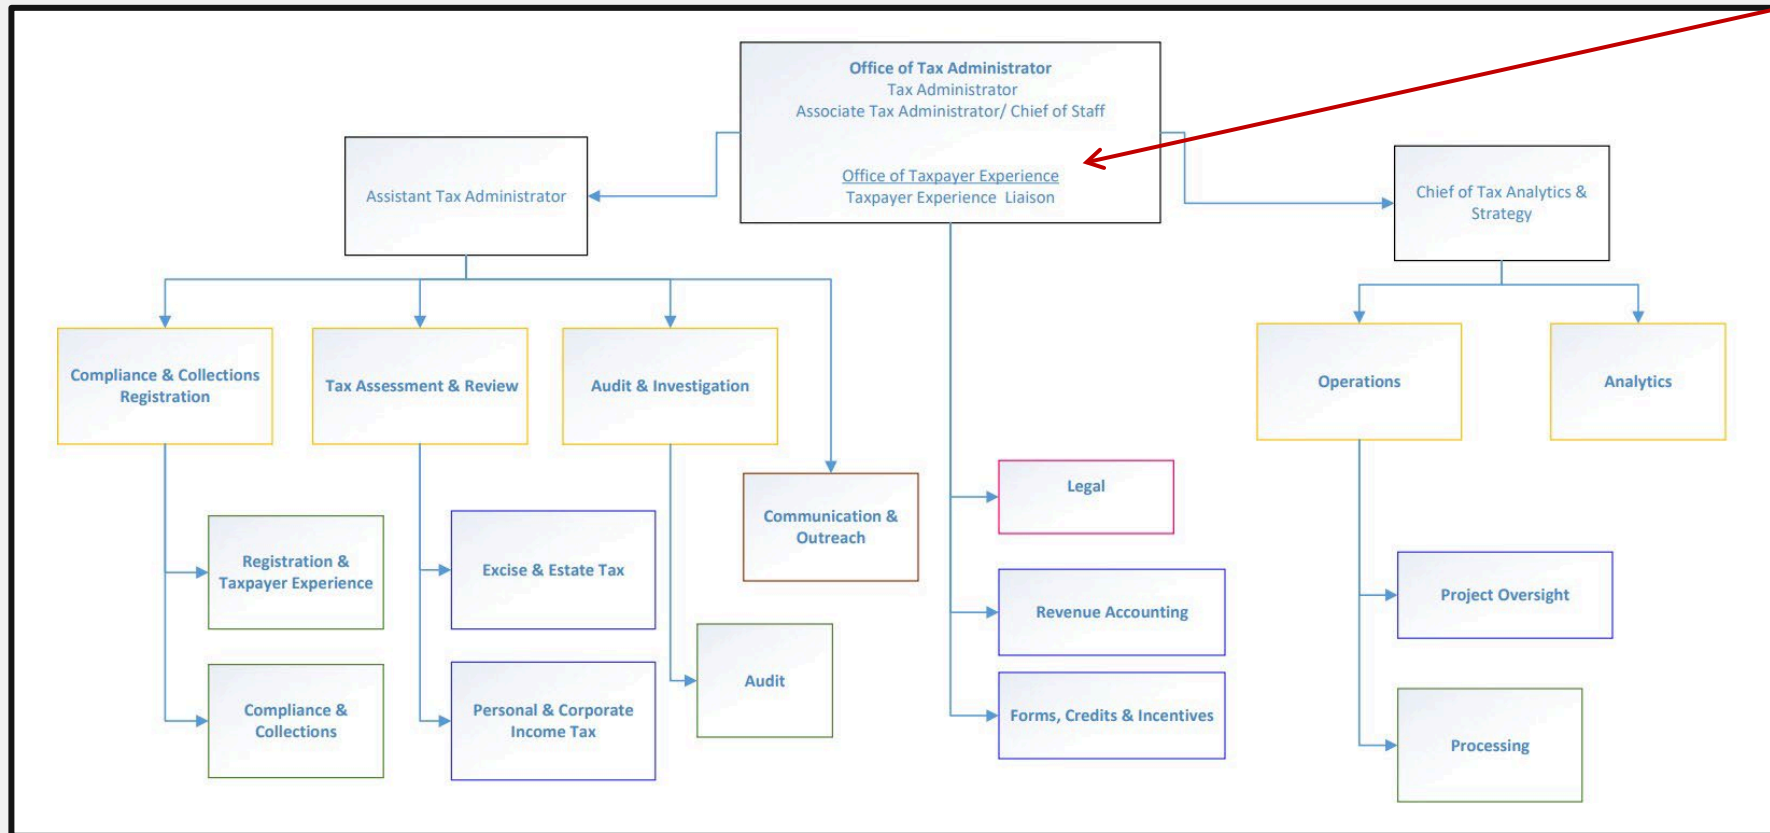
Office of Tax Administrator
Tax Administrator
Associate Tax Administrator/ Chief of Staff

Office of Taxpayer Experience
Taxpayer Experience Liaison

Assistant Tax Administrator

Chief of Tax Analytics & Strategy

Compliance & Collections Registration

Tax Assessment & Review

Audit & Investigation

Operations

Analytics

Communication & Outreach

Legal

Registration & Taxpayer Experience

Excise & Estate Tax

Revenue Accounting

Project Oversight

Audit

Compliance & Collections

Personal & Corporate Income Tax

Forms, Credits & Incentives

Processing